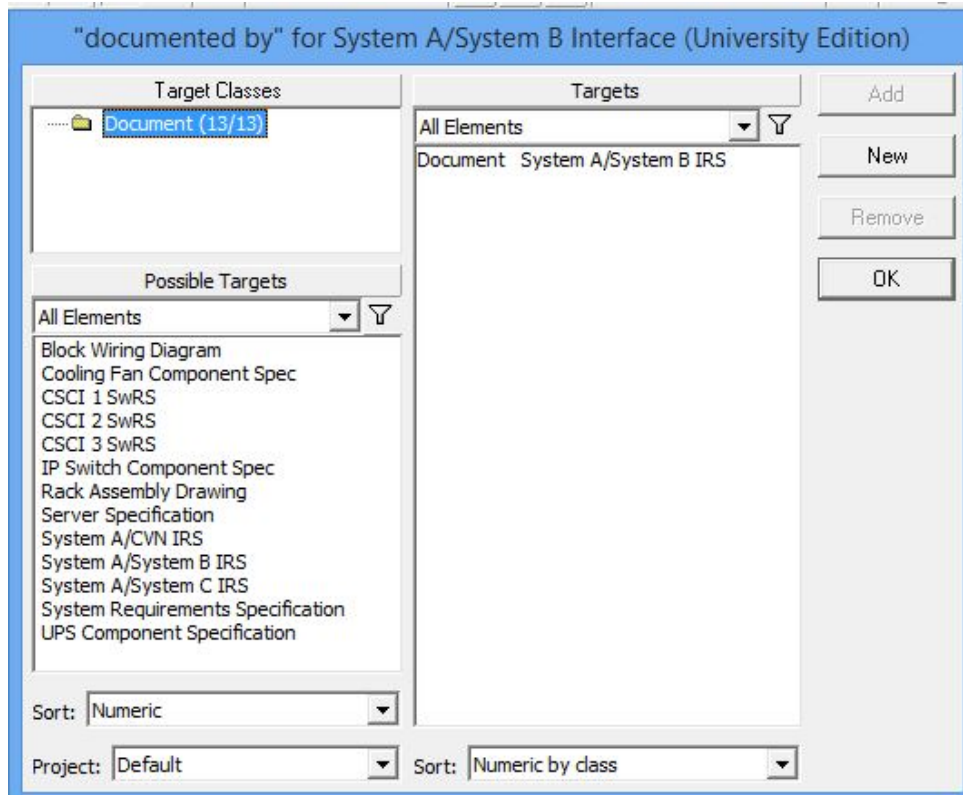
"documented by" for System A/System B Interface (University Edition)

Target Classes

Document (13/13)

Targets

All Elements

Document System A/System B IRS

Add

New

Remove

OK

Possible Targets

All Elements

Block Wiring Diagram
Cooling Fan Component Spec
CSCI 1 SwRS
CSCI 2 SwRS
CSCI 3 SwRS
IP Switch Component Spec
Rack Assembly Drawing
Server Specification
System A/CVN IRS
System A/System B IRS
System A/System C IRS
System Requirements Specification
UPS Component Specification

Sort: Numeric

Project: Default

Sort: Numeric by class